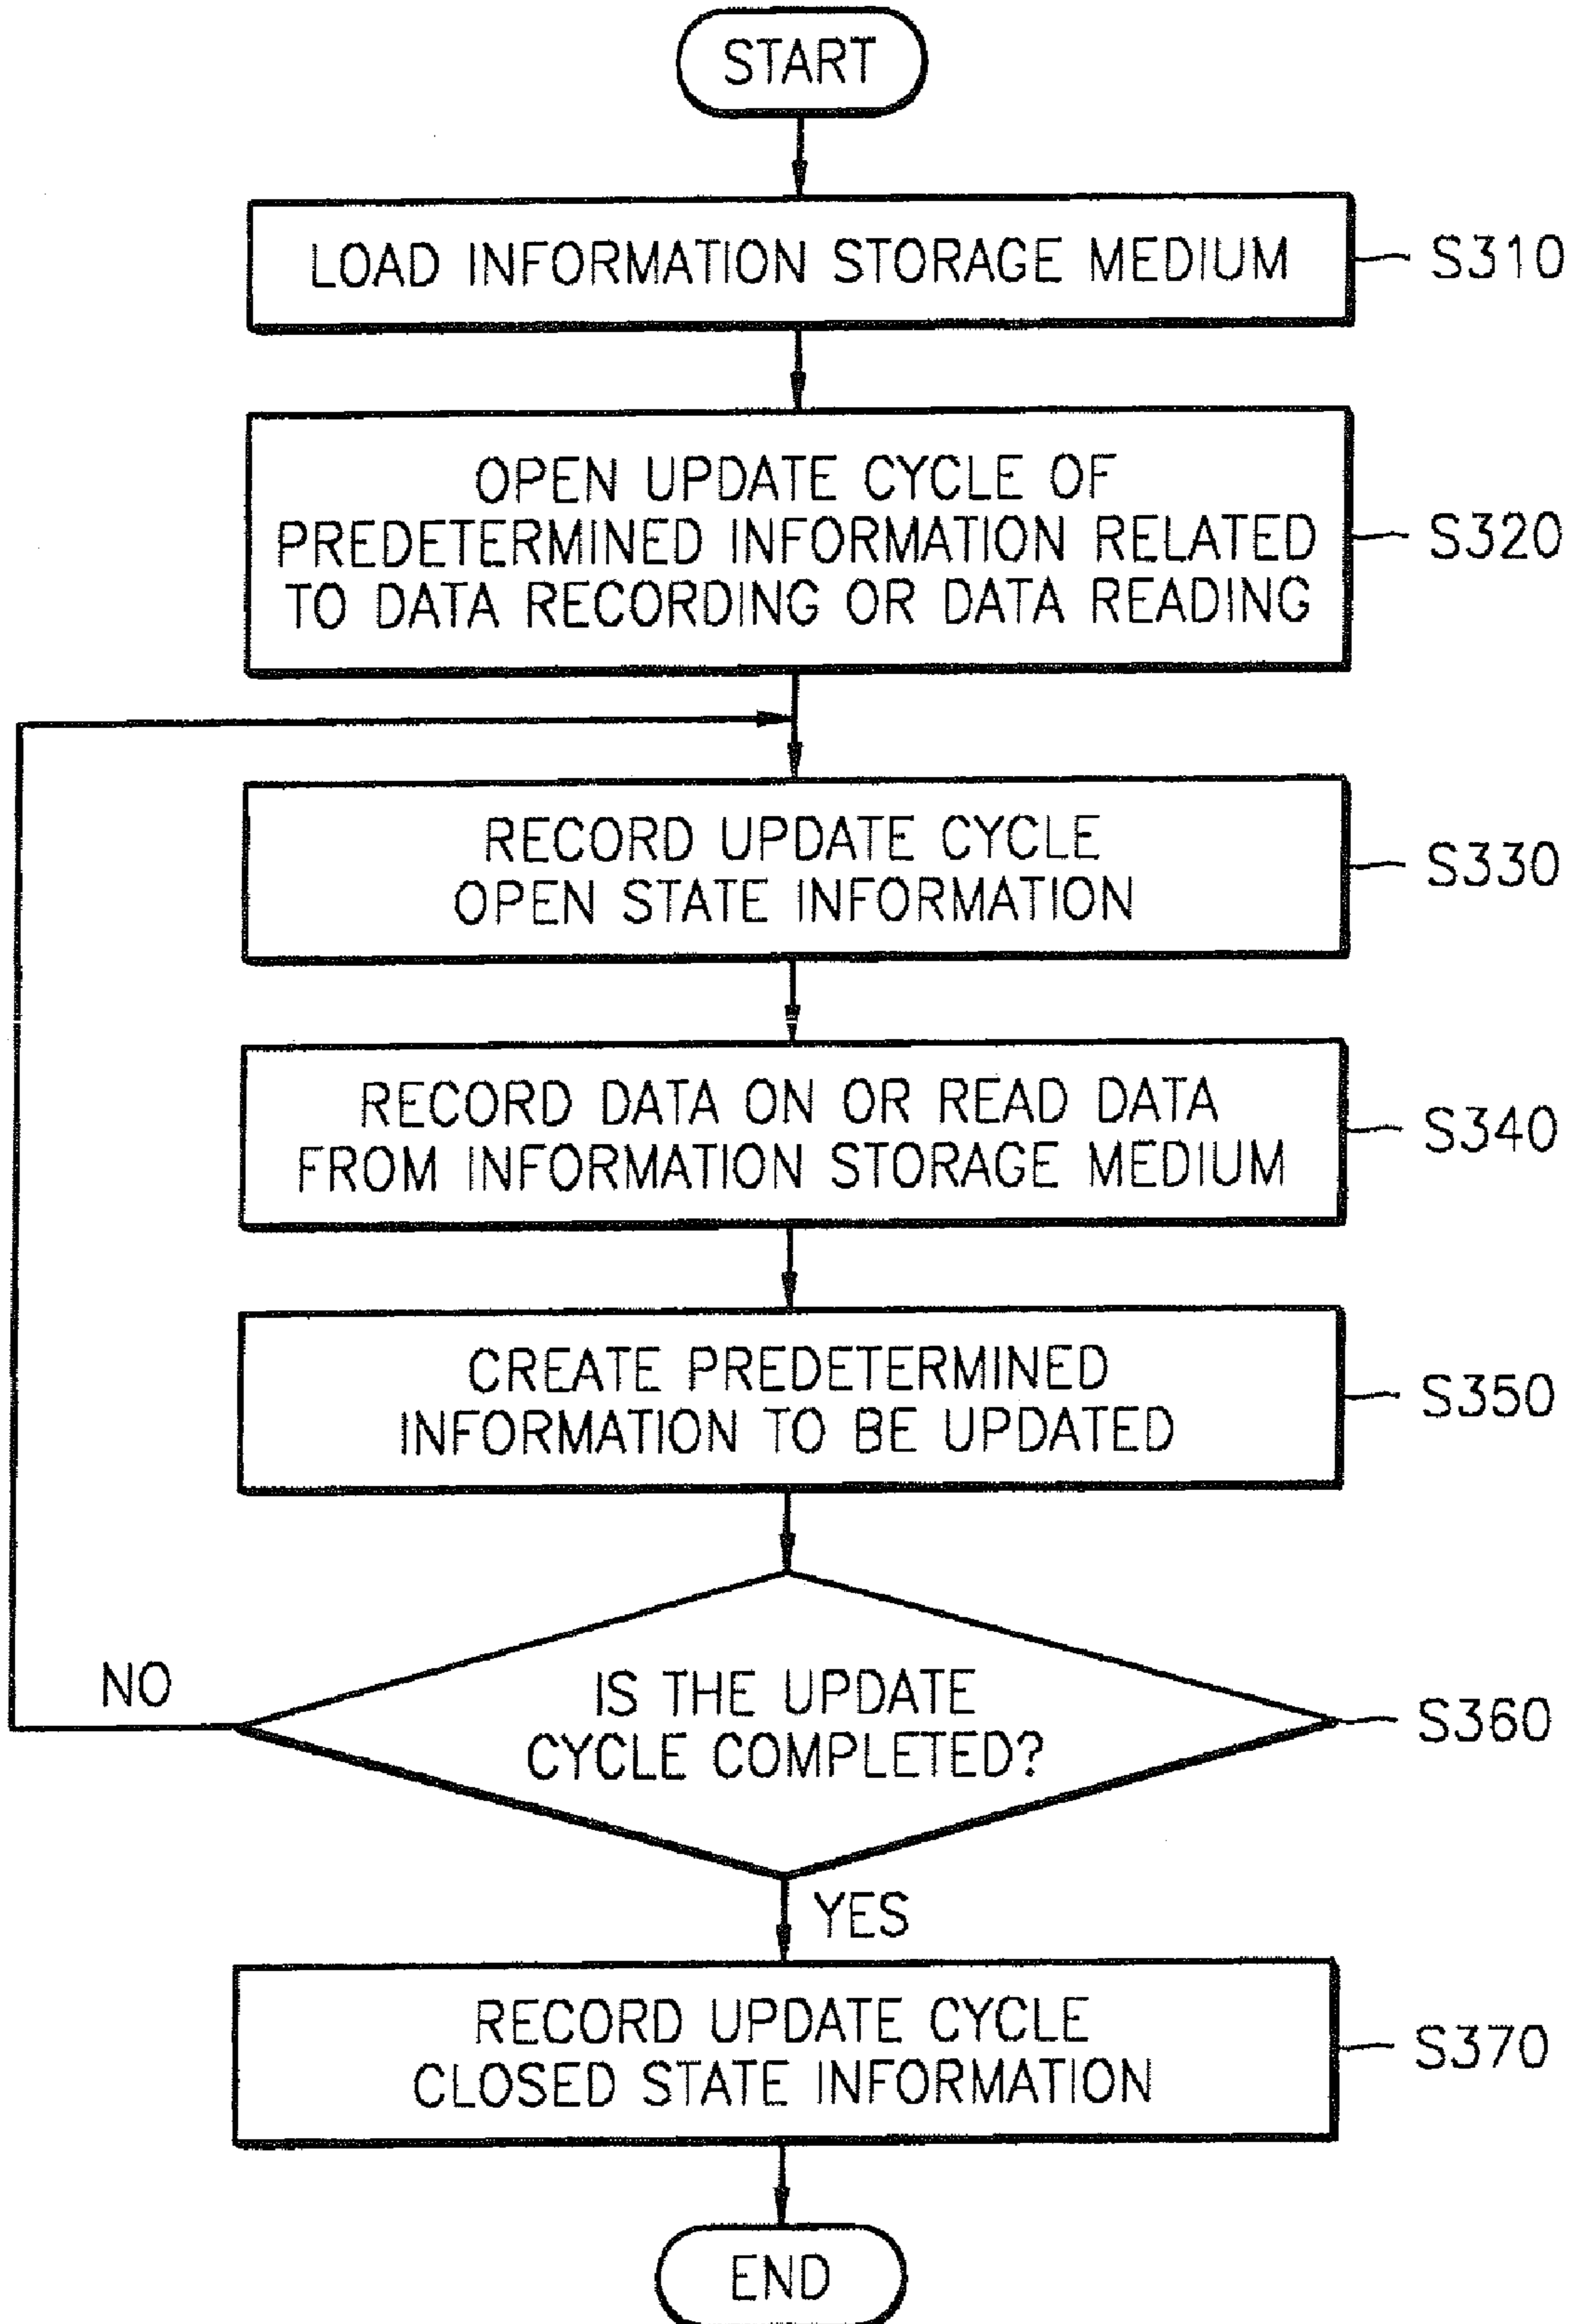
START

LOAD INFORMATION STORAGE MEDIUM

S310

OPEN UPDATE CYCLE OF PREDETERMINED INFORMATION RELATED TO DATA RECORDING OR DATA READING

S320

RECORD UPDATE CYCLE OPEN STATE INFORMATION

S330

RECORD DATA ON OR READ DATA FROM INFORMATION STORAGE MEDIUM

S340

CREATE PREDETERMINED INFORMATION TO BE UPDATED

S350

NO

IS THE UPDATE CYCLE COMPLETED?

S360

YES

RECORD UPDATE CYCLE CLOSED STATE INFORMATION

S370

END